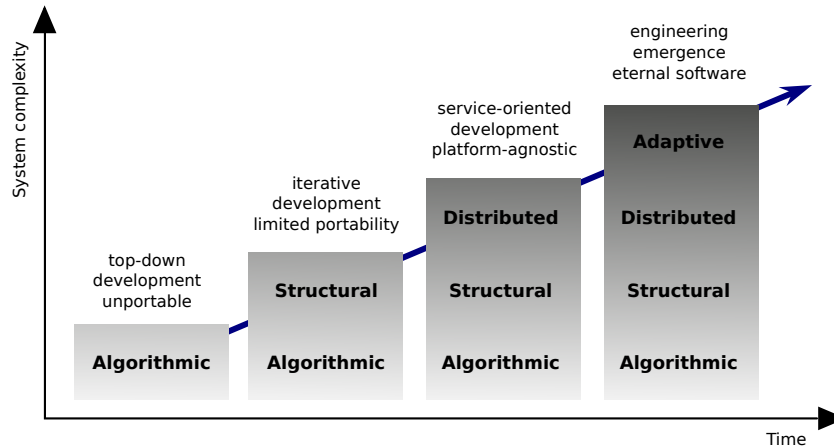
System complexity

engineering emergence eternal software

service-oriented development platform-agnostic

iterative development limited portability

top-down development unportable

Algorithmic

Structural

Algorithmic

Distributed

Structural

Algorithmic

Adaptive

Distributed

Structural

Algorithmic

Time